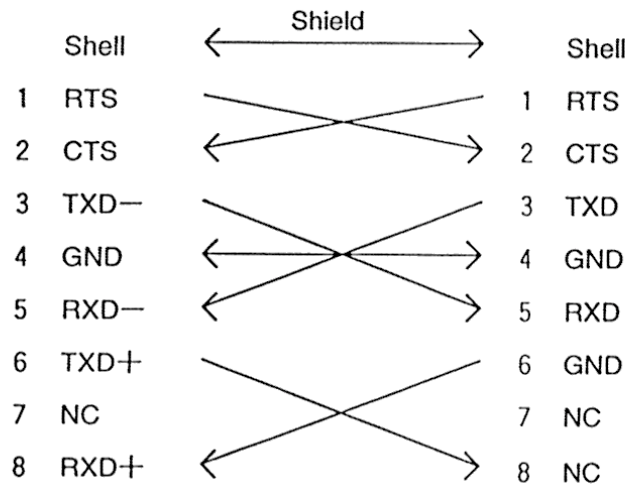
| | Shield | |
|---|---|---|
| Shell | | Shell |
| 1 RTS | | 1 RTS |
| 2 CTS | | 2 CTS |
| 3 TXD− | | 3 TXD |
| 4 GND | | 4 GND |
| 5 RXD− | | 5 RXD |
| 6 TXD+ | | 6 GND |
| 7 NC | | 7 NC |
| 8 RXD+ | | 8 NC |